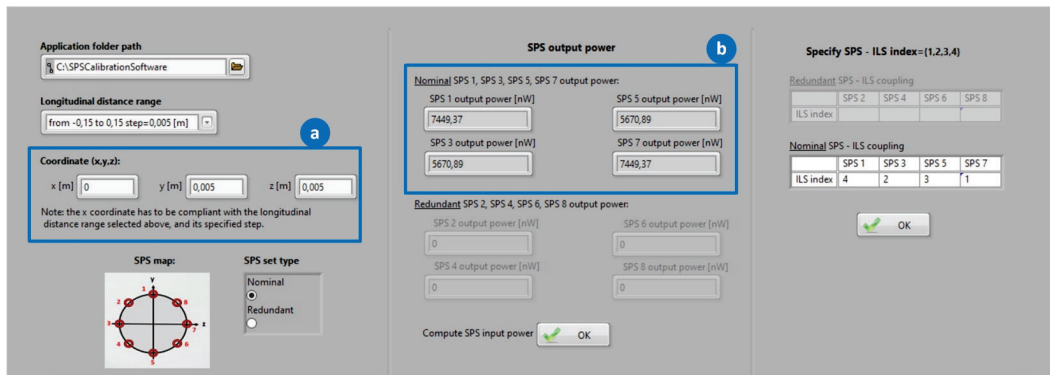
Application folder path

C:\SPSCalibrationSoftware

Longitudinal distance range

from -0,15 to 0,15 step=0,005 [m]

a

Coordinate (x,y,z):

x [m] 0   y [m] 0,005   z [m] 0,005

Note: the x coordinate has to be compliant with the longitudinal distance range selected above, and its specified step.

SPS map:

y

1 2 3 4 5 6 7 8 z

SPS set type

Nominal

Redundant

SPS output power

b

Nominal SPS 1, SPS 3, SPS 5, SPS 7 output power:

SPS 1 output power [nW]
7449,37

SPS 5 output power [nW]
5670,89

SPS 3 output power [nW]
5670,89

SPS 7 output power [nW]
7449,37

Redundant SPS 2, SPS 4, SPS 6, SPS 8 output power:

SPS 2 output power [nW]
0

SPS 6 output power [nW]
0

SPS 4 output power [nW]
0

SPS 8 output power [nW]
0

Compute SPS input power OK

Specify SPS - ILS index={1,2,3,4}

Redundant SPS - ILS coupling

| | SPS 2 | SPS 4 | SPS 6 | SPS 8 |
|---|---|---|---|---|
| ILS index | | | | |

Nominal SPS - ILS coupling

| | SPS 1 | SPS 3 | SPS 5 | SPS 7 |
|---|---|---|---|---|
| ILS index | 4 | 2 | 3 | 1 |

OK